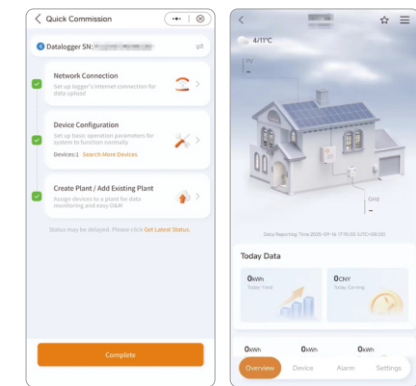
Quick Commission

Datalogger SN:

Network Connection
Set up logger's internet connection for data upload

Device Configuration
Set up basic operation parameters for system to function normally
Devices:1 Search More Devices

Create Plant / Add Existing Plant
Assign devices to a plant for data monitoring and easy O&M

Status may be delayed. Please click Get Latest Status.

Complete

4/11°C

Grid

Data Reporting Time:2025-07-16 17:10:23 (UTC+08:00)

Today Data

0Wh
Today Yield

0CNY
Today Earning

0Wh 0Wh 0Wh

Overview Device Alarm Settings